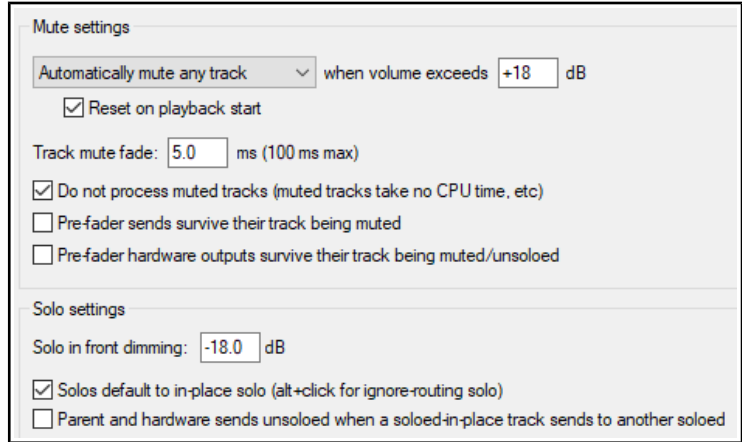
Mute settings

Automatically mute any track when volume exceeds +18 dB

Reset on playback start

Track mute fade: 5.0 ms (100 ms max)

Do not process muted tracks (muted tracks take no CPU time, etc)

Pre-fader sends survive their track being muted

Pre-fader hardware outputs survive their track being muted/unsoloed

Solo settings

Solo in front dimming: -18.0 dB

Solos default to in-place solo (alt+click for ignore-routing solo)

Parent and hardware sends unsoloed when a soloed-in-place track sends to another soloed